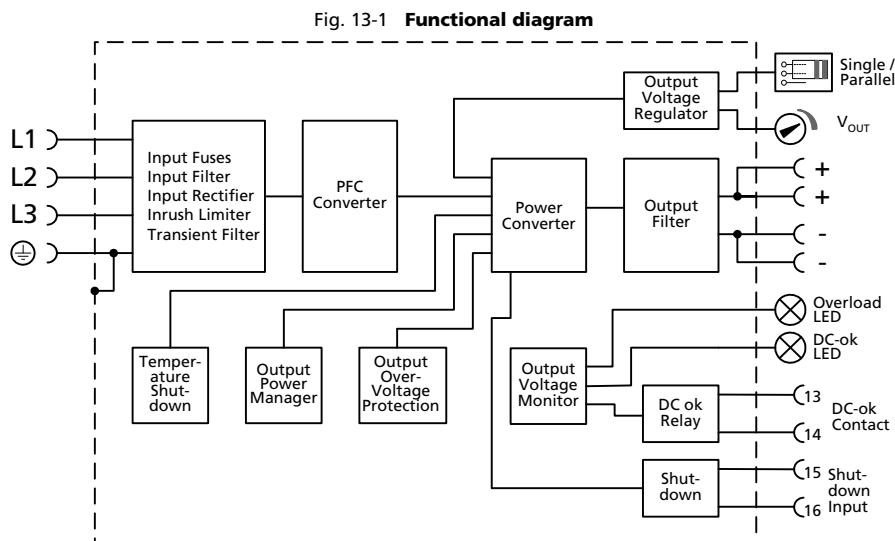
Fig. 13-1 **Functional diagram**

Single / Parallel

Output Voltage Regulator

$V_{OUT}$

L1

L2

L3

Input Fuses
Input Filter
Input Rectifier
Inrush Limiter
Transient Filter

PFC Converter

Power Converter

Output Filter

+

+

-

-

Overload LED

DC-ok LED

Temperature Shutdown

Output Power Manager

Output Over-Voltage Protection

Output Voltage Monitor

DC ok Relay

13

14

DC-ok Contact

Shutdown

15

16

Shutdown Input